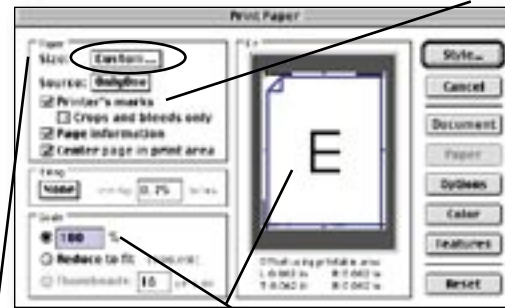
Print Paper

Paper
Size: Custom...
Source: OnlyOne
☑ Printer's marks
☐ Crops and bleeds only
☑ Page information
☑ Center page in print area

Tiling
None
overlap 0.75 inches

Scale
● 100 %
○ Reduce to fit
○ Thumbnails 16

E

Offset using printable area
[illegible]

Style...
Cancel
Document
Paper
Options
Color
Features
Reset